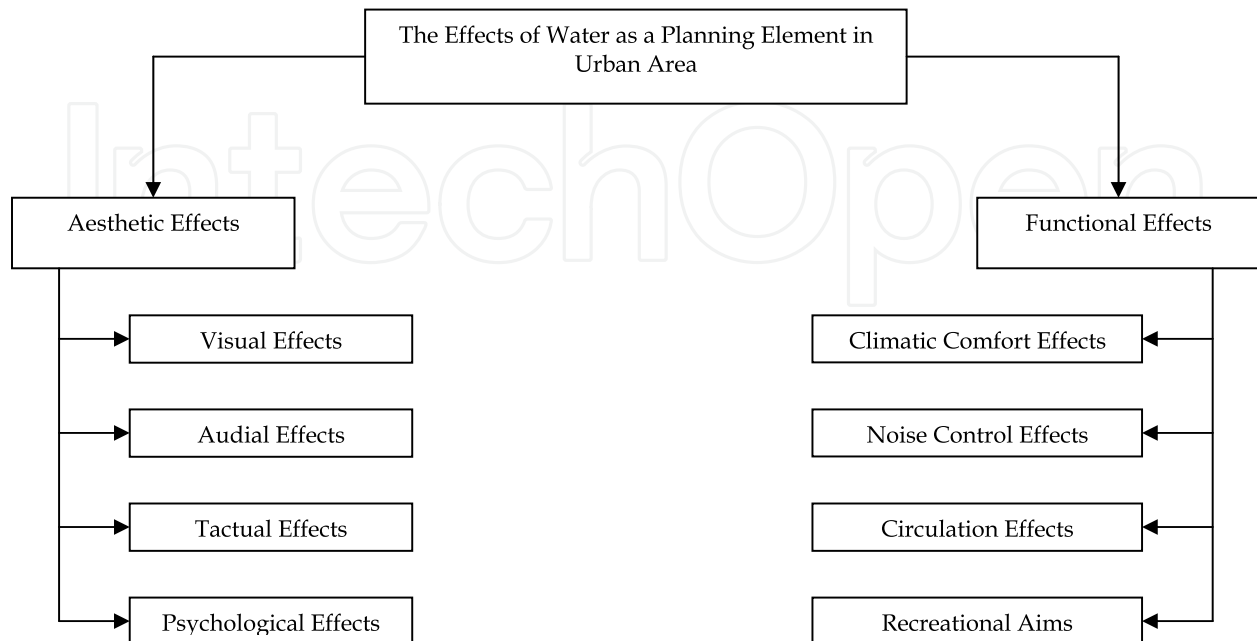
The Effects of Water as a Planning Element in Urban Area

IntechOpen

Aesthetic Effects

Visual Effects

Audial Effects

Tactual Effects

Psychological Effects

Functional Effects

Climatic Comfort Effects

Noise Control Effects

Circulation Effects

Recreational Aims